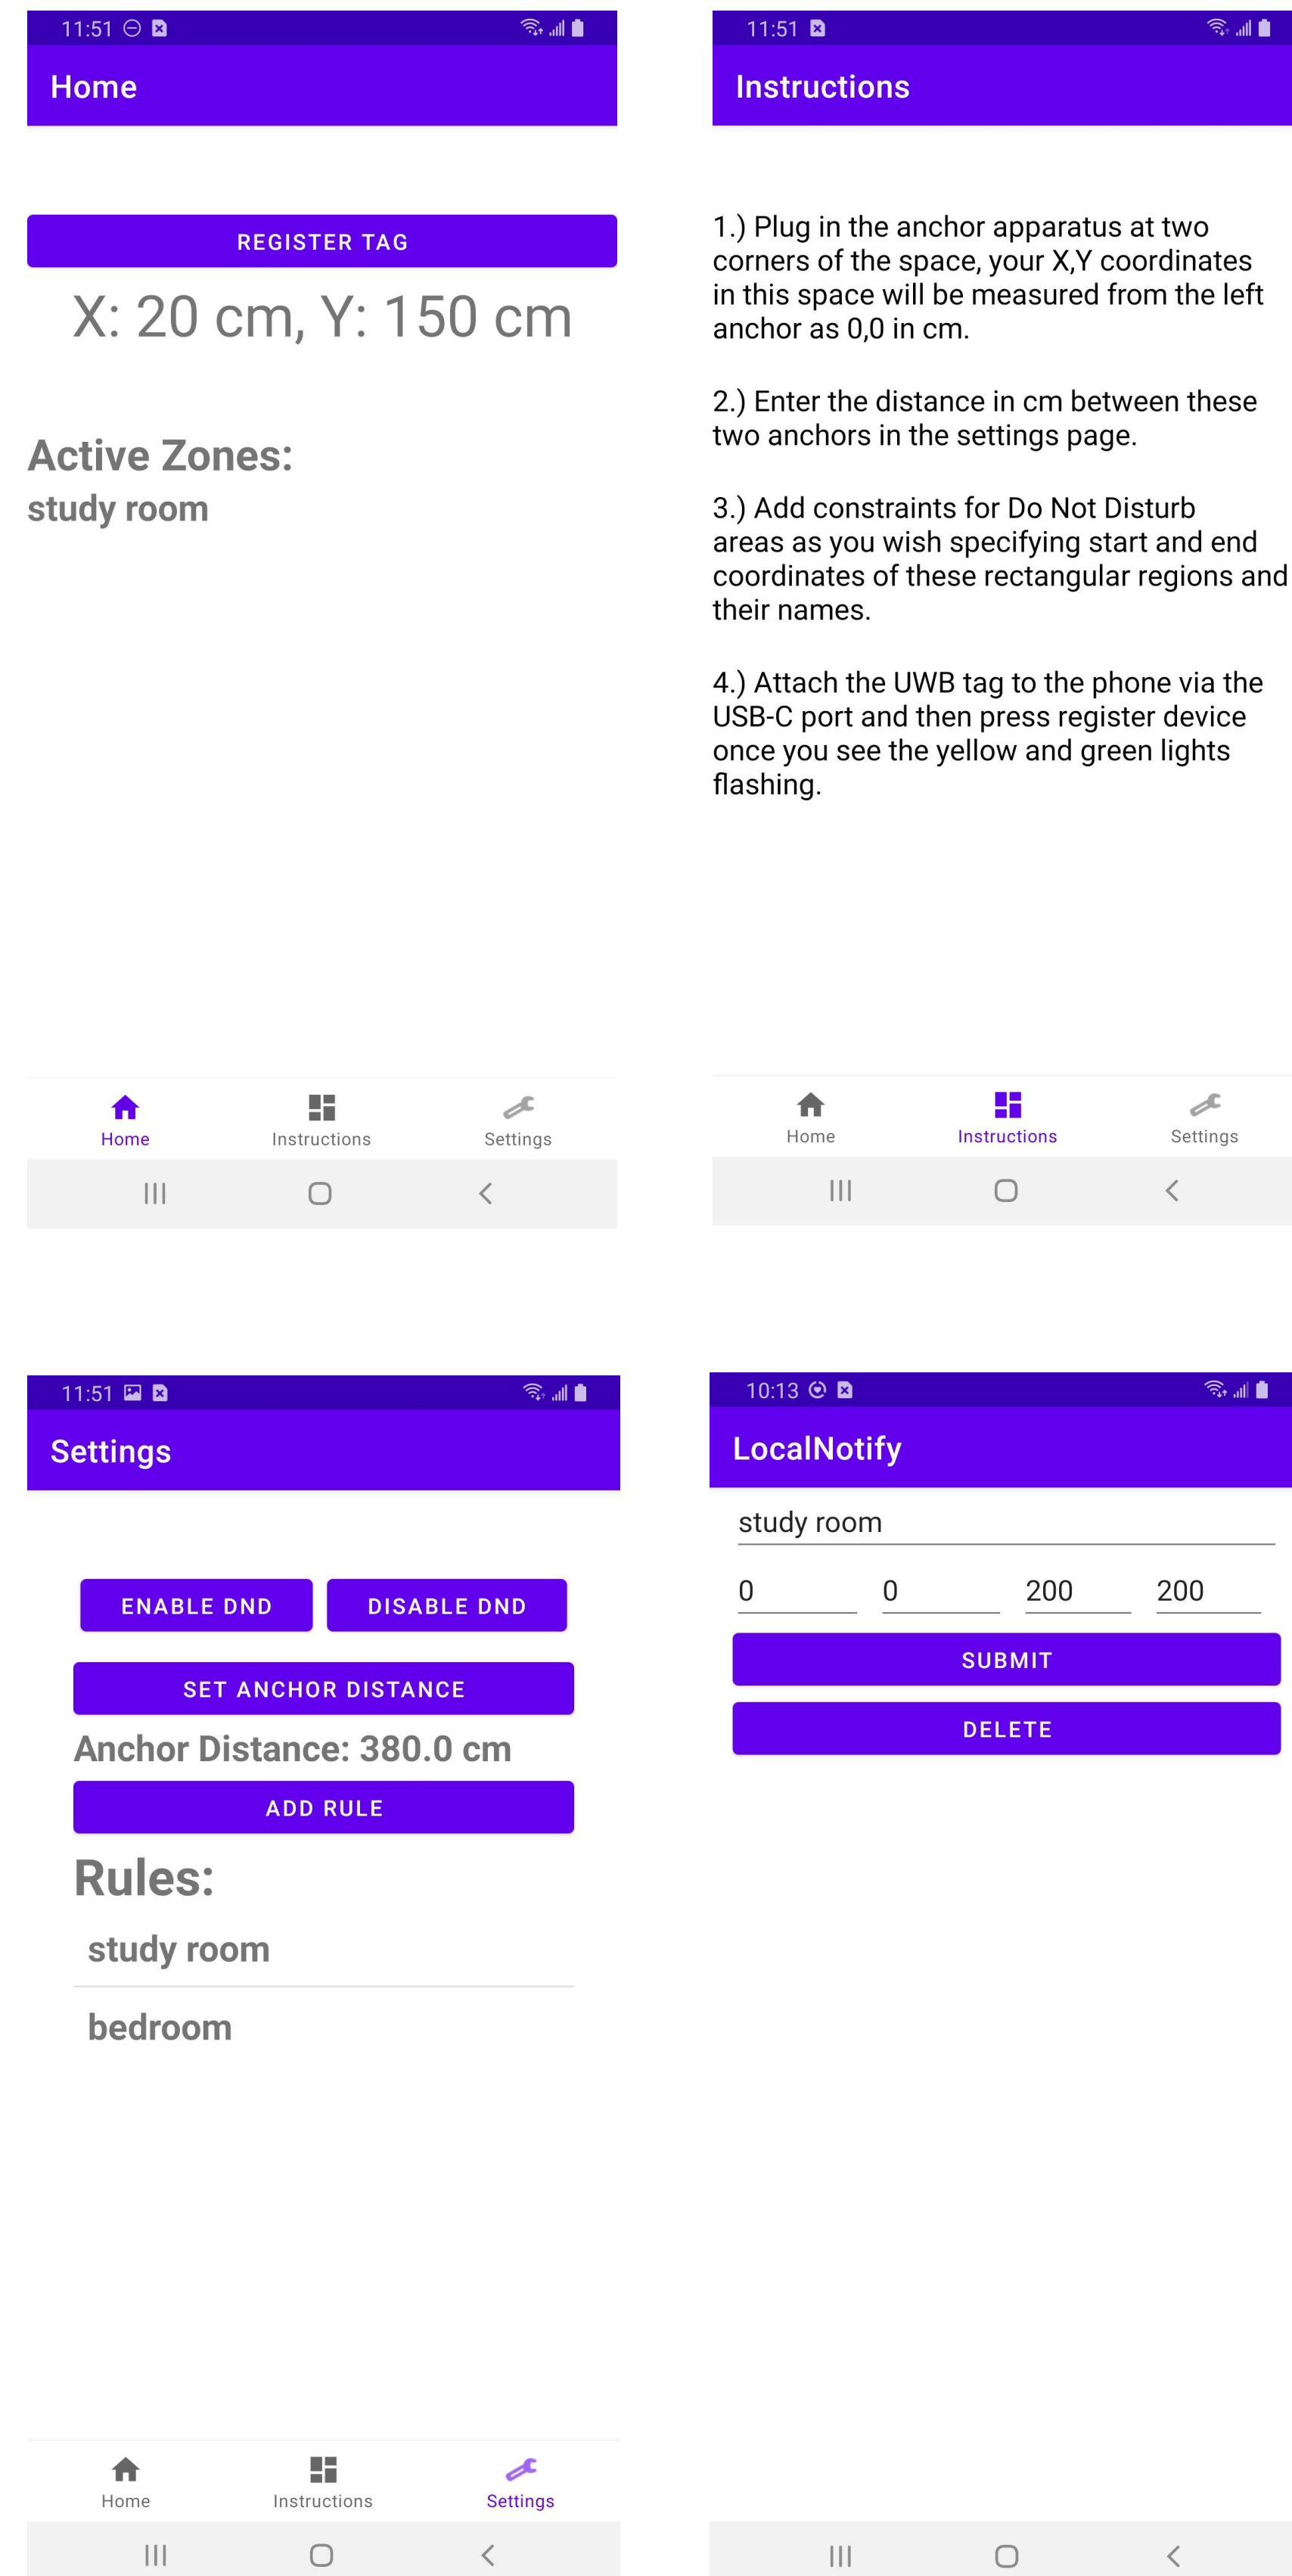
11:51

Home

REGISTER TAG

X: 20 cm, Y: 150 cm

Active Zones:
study room

Home Instructions Settings

11:51

Instructions

1.) Plug in the anchor apparatus at two corners of the space, your X,Y coordinates in this space will be measured from the left anchor as 0,0 in cm.

2.) Enter the distance in cm between these two anchors in the settings page.

3.) Add constraints for Do Not Disturb areas as you wish specifying start and end coordinates of these rectangular regions and their names.

4.) Attach the UWB tag to the phone via the USB-C port and then press register device once you see the yellow and green lights flashing.

Home Instructions Settings

11:51

Settings

ENABLE DND DISABLE DND

SET ANCHOR DISTANCE

Anchor Distance: 380.0 cm

ADD RULE

Rules:

study room

bedroom

Home Instructions Settings

10:13

LocalNotify

study room

0 0 200 200

SUBMIT

DELETE